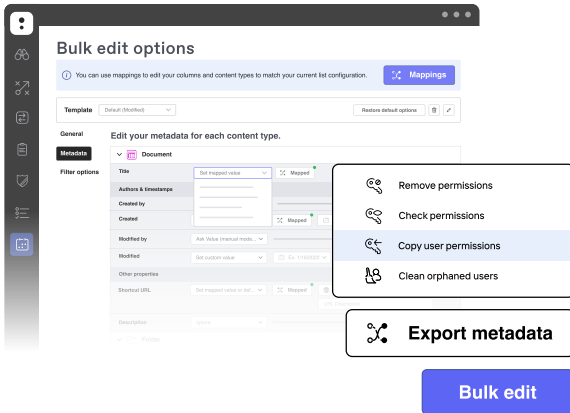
Bulk edit options

You can use mappings to edit your columns and content types to match your current list configuration.

Mappings

Template

Default (Modified)

Restore default options

General

Metadata

Filter options

Edit your metadata for each content type.

Document

Title

Set mapped value

Mapped

Authors & timestamps

Created by

Created

Mapped

Modified by

Ask Value (manual mode...

Modified

Set custom value

Ex: 11/18/2020

Other properties

Shortcut URL

Set mapped value in def...

Mapped

Description

Ignore

Remove permissions

Check permissions

Copy user permissions

Clean orphaned users

Export metadata

Bulk edit